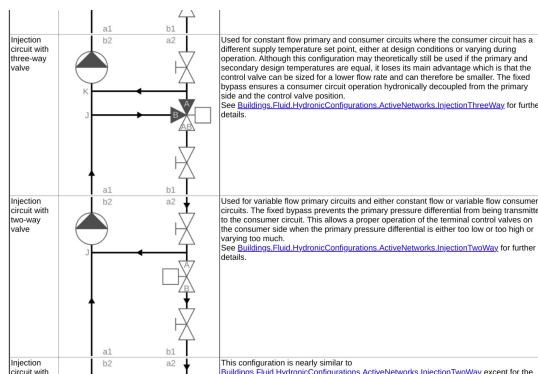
| | a1 b1 | |
|---|---|---|
| Injection circuit with three-way valve | b2 a2 K J A B AB a1 b1 | Used for constant flow primary and consumer circuits where the consumer circuit has a different supply temperature set point, either at design conditions or varying during operation. Although this configuration may theoretically still be used if the primary and secondary design temperatures are equal, it loses its main advantage which is that the control valve can be sized for a lower flow rate and can therefore be smaller. The fixed bypass ensures a consumer circuit operation hydronically decoupled from the primary side and the control valve position. See Buildings.Fluid.HydronicConfigurations.ActiveNetworks.InjectionThreeWay for furthe details. |
| Injection circuit with two-way valve | b2 a2 J A B a1 b1 | Used for variable flow primary circuits and either constant flow or variable flow consumer circuits. The fixed bypass prevents the primary pressure differential from being transmitte to the consumer circuit. This allows a proper operation of the terminal control valves on the consumer side when the primary pressure differential is either too low or too high or varying too much. See Buildings.Fluid.HydronicConfigurations.ActiveNetworks.InjectionTwoWay for further details. |
| Injection circuit with | b2 a2 | This configuration is nearly similar to Buildings.Fluid.HydronicConfigurations.ActiveNetworks.InjectionTwoWay except for the |